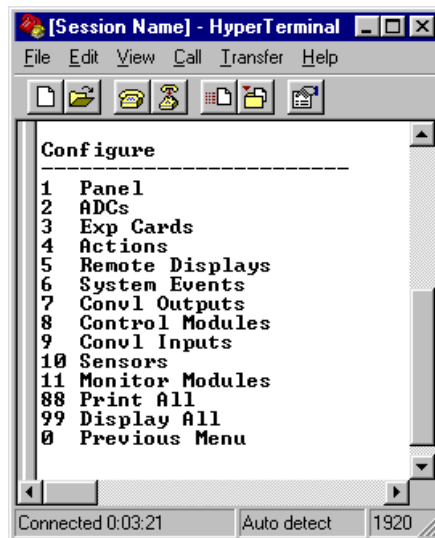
[Session Name] - HyperTerminal

File Edit View Call Transfer Help

Configure
------------------------

1 Panel
2 ADCs
3 Exp Cards
4 Actions
5 Remote Displays
6 System Events
7 Convl Outputs
8 Control Modules
9 Convl Inputs
10 Sensors
11 Monitor Modules
88 Print All
99 Display All
0 Previous Menu

Connected 0:03:21 | Auto detect | 1920